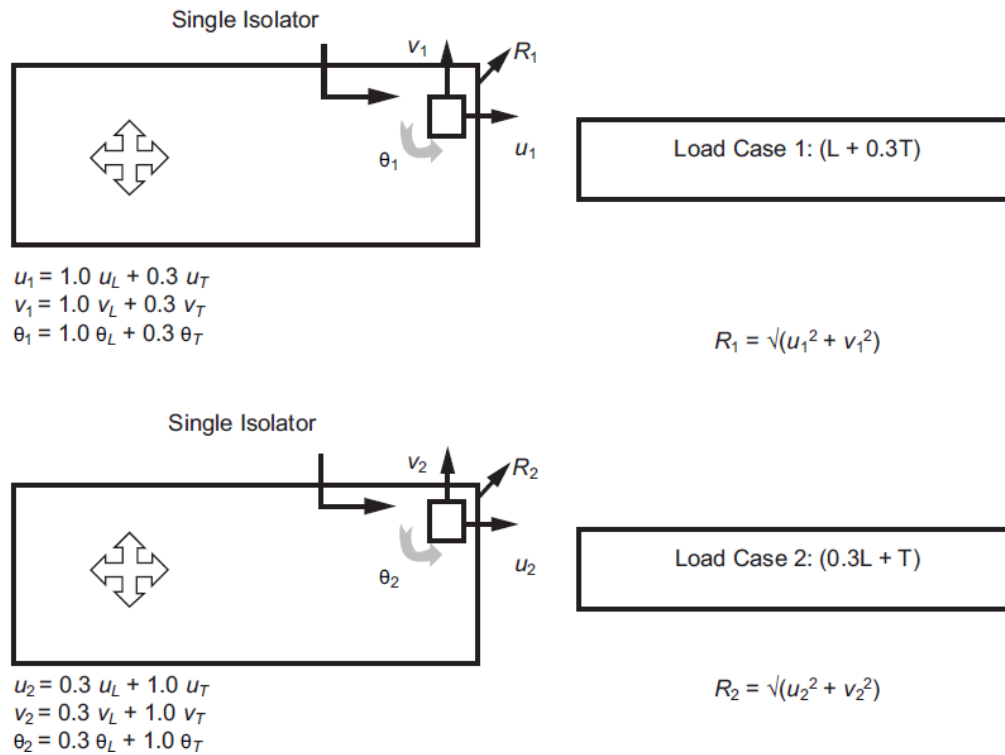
Single Isolator

$v_1$

$R_1$

$\theta_1$

$u_1$

Load Case 1: (L + 0.3T)

$u_1 = 1.0\ u_L + 0.3\ u_T$
$v_1 = 1.0\ v_L + 0.3\ v_T$
$\theta_1 = 1.0\ \theta_L + 0.3\ \theta_T$

$R_1 = \sqrt{(u_1^2 + v_1^2)}$

Single Isolator

$v_2$

$R_2$

$\theta_2$

$u_2$

Load Case 2: (0.3L + T)

$u_2 = 0.3\ u_L + 1.0\ u_T$
$v_2 = 0.3\ v_L + 1.0\ v_T$
$\theta_2 = 0.3\ \theta_L + 1.0\ \theta_T$

$R_2 = \sqrt{(u_2^2 + v_2^2)}$